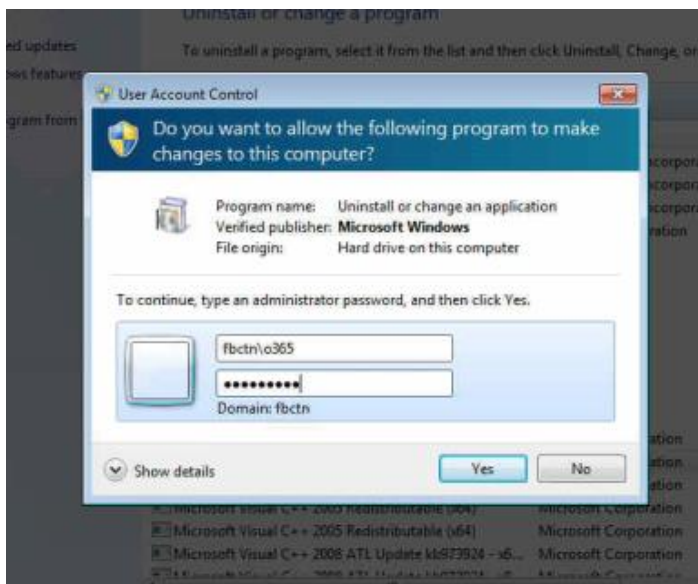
Uninstall or change a program

To uninstall a program, select it from the list and then click Uninstall, Change, or

ed updates

ws features

gram from

User Account Control

Do you want to allow the following program to make changes to this computer?

Program name: Uninstall or change an application
Verified publisher: Microsoft Windows
File origin: Hard drive on this computer

To continue, type an administrator password, and then click Yes.

fbctn\o365

••••••••••

Domain: fbctn

Show details

Yes

No

Microsoft Visual C++ 2005 Redistributable (x64) Microsoft Corporation

Microsoft Visual C++ 2005 Redistributable (x64) Microsoft Corporation

Microsoft Visual C++ 2008 ATL Update kb973924 - x6... Microsoft Corporation

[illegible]